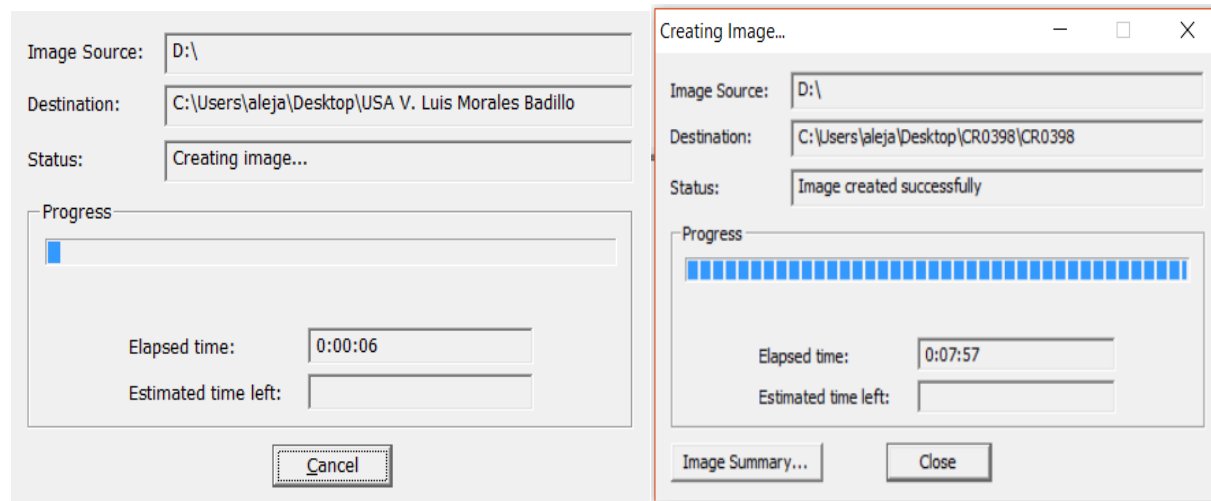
Image Source: D:\

Destination: C:\Users\aleja\Desktop\USA V. Luis Morales Badillo

Status: Creating image...

Progress

Elapsed time: 0:00:06

Estimated time left:

Cancel

Creating Image...

Image Source: D:\

Destination: C:\Users\aleja\Desktop\CR0398\CR0398

Status: Image created successfully

Progress

Elapsed time: 0:07:57

Estimated time left:

Image Summary...

Close